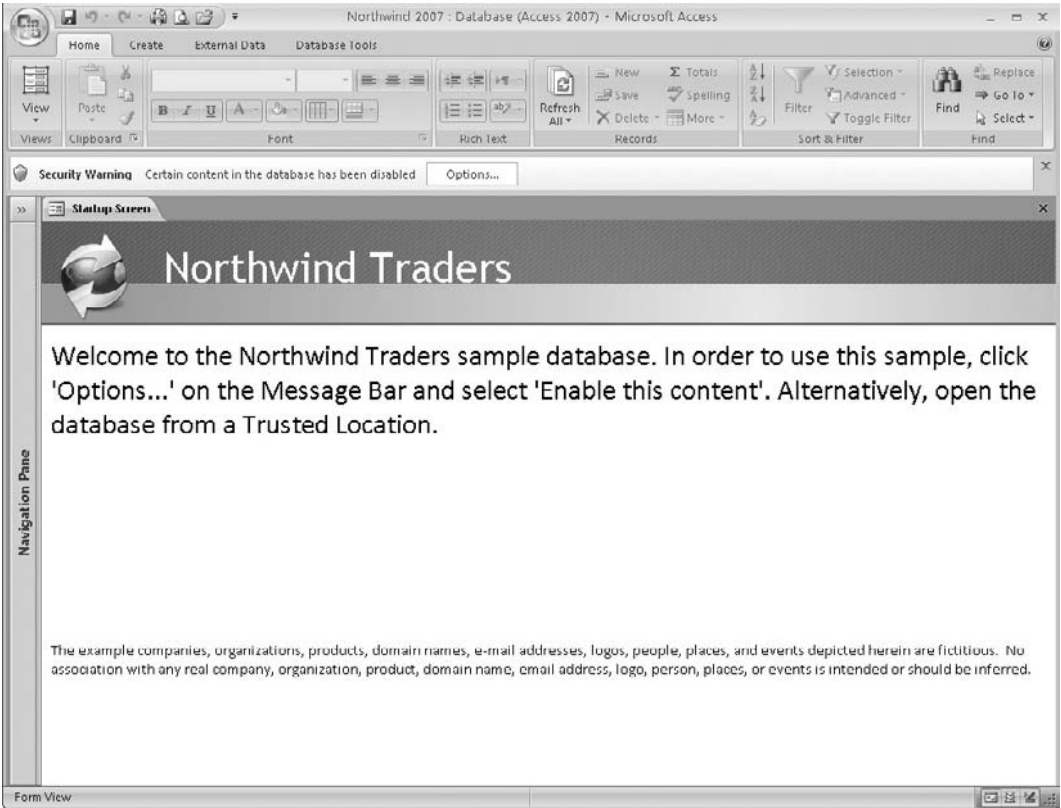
Northwind 2007 : Database (Access 2007) - Microsoft Access

Home Create External Data Database Tools

View
Views

Paste
Clipboard

Font

Rich Text

Refresh All
New
Save
Delete
Σ Totals
Spelling
More
Records

Filter
Selection
Advanced
Toggle Filter
Sort & Filter

Find
Replace
Go To
Select
Find

Security Warning Certain content in the database has been disabled Options...

Startup Screen

Navigation Pane

Northwind Traders

Welcome to the Northwind Traders sample database. In order to use this sample, click 'Options...' on the Message Bar and select 'Enable this content'. Alternatively, open the database from a Trusted Location.

The example companies, organizations, products, domain names, e-mail addresses, logos, people, places, and events depicted herein are fictitious. No association with any real company, organization, product, domain name, email address, logo, person, places, or events is intended or should be inferred.

Form View